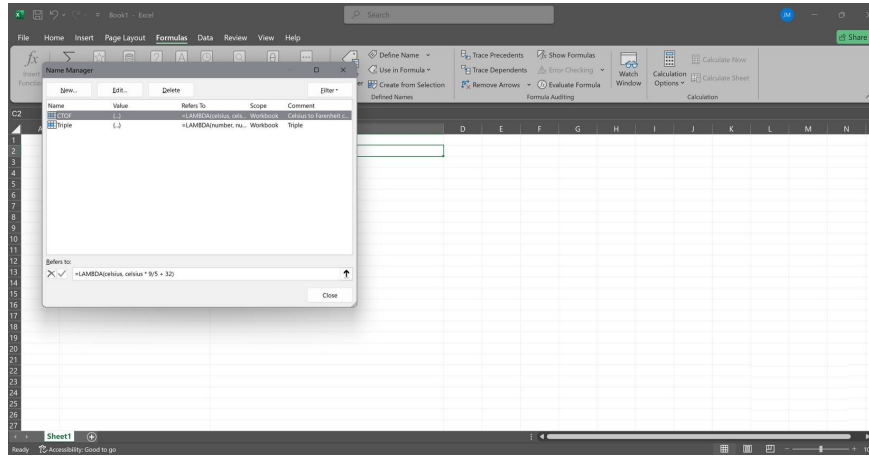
Book1 - Excel

Search

JM

File Home Insert Page Layout Formulas Data Review View Help

Share

Insert Function

Define Name
Use in Formula
Create from Selection
Defined Names

Trace Precedents
Trace Dependents
Remove Arrows
Show Formulas
Error Checking
Evaluate Formula
Formula Auditing

Watch Window

Calculation Options
Calculate Now
Calculate Sheet
Calculation

Name Manager

New... Edit... Delete Filter

| Name | Value | Refers To | Scope | Comment |
|---|---|---|---|---|
| CTOF | {...} | =LAMBDA(celsius, cels... | Workbook | Celsius to Farenheit c... |
| Triple | {...} | =LAMBDA(number, nu... | Workbook | Triple |

Refers to:

=LAMBDA(celsius, celsius * 9/5 + 32)

Close

C2

D E F G H I J K L M N

1 2 3 4 5 6 7 8 9 10 11 12 13 14 15 16 17 18 19 20 21 22 23 24 25 26 27

Sheet1

Ready Accessibility: Good to go